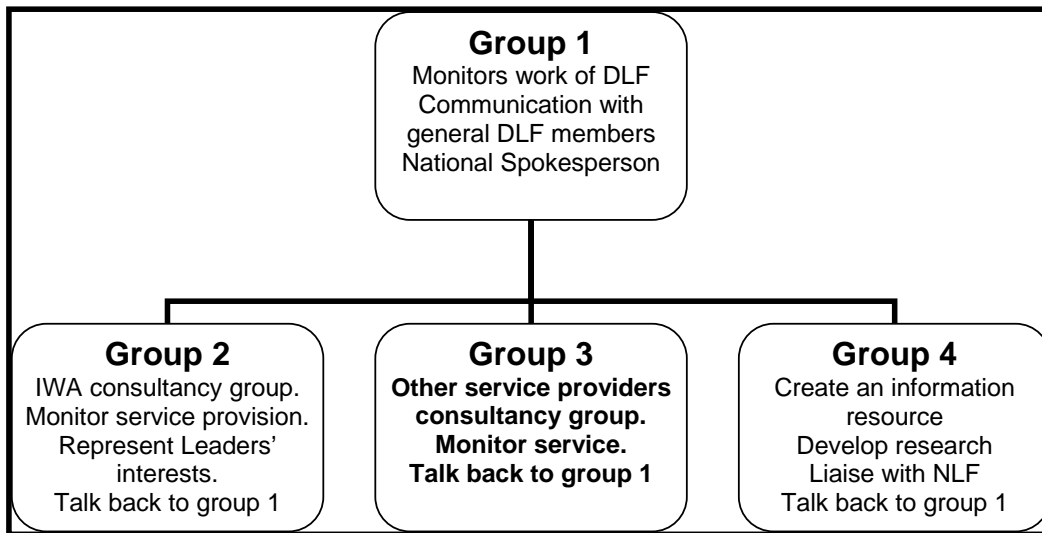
Group 1
Monitors work of DLF
Communication with general DLF members
National Spokesperson

Group 2
IWA consultancy group.
Monitor service provision.
Represent Leaders' interests.
Talk back to group 1

Group 3
Other service providers consultancy group.
Monitor service.
Talk back to group 1

Group 4
Create an information resource
Develop research
Liaise with NLF
Talk back to group 1